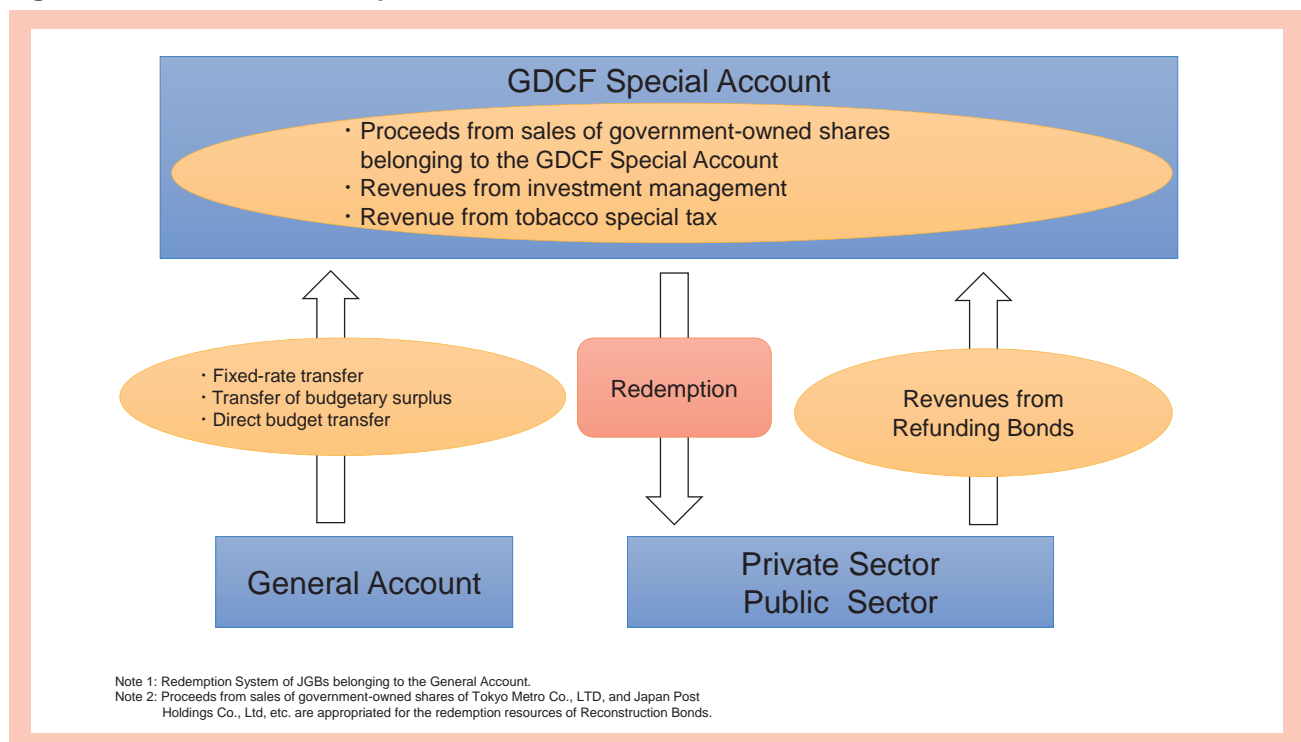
GDCF Special Account

・Proceeds from sales of government-owned shares belonging to the GDCF Special Account
・Revenues from investment management
・Revenue from tobacco special tax

・Fixed-rate transfer
・Transfer of budgetary surplus
・Direct budget transfer

Redemption

Revenues from Refunding Bonds

General Account

Private Sector
Public Sector

Note 1: Redemption System of JGBs belonging to the General Account.
Note 2: Proceeds from sales of government-owned shares of Tokyo Metro Co., LTD, and Japan Post Holdings Co., Ltd, etc. are appropriated for the redemption resources of Reconstruction Bonds.